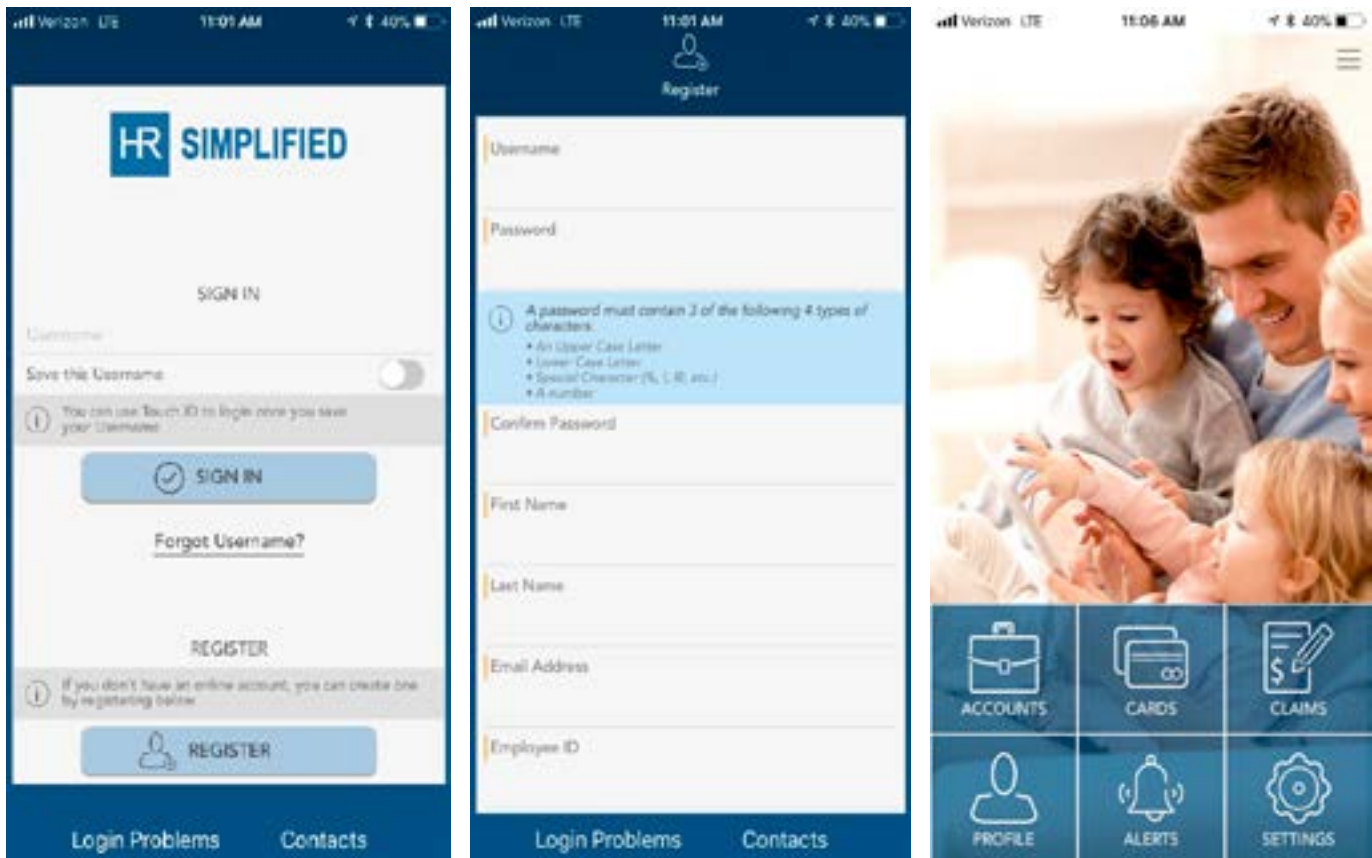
Verizon LTE 11:01 AM 40%

HR SIMPLIFIED

SIGN IN

Username

Save this Username

You can use Touch ID to login once you save your Username

SIGN IN

Forgot Username?

REGISTER

If you don't have an online account, you can create one by registering below

REGISTER

Login Problems Contacts

Verizon LTE 11:01 AM 40%

Register

Username

Password

A password must contain 3 of the following 4 types of characters:
• An Upper Case Letter
• Lower Case Letter
• Special Character (%, !, @, etc.)
• A number

Confirm Password

First Name

Last Name

Email Address

Employee ID

Login Problems Contacts

Verizon LTE 11:06 AM 40%

ACCOUNTS CARDS CLAIMS

PROFILE ALERTS SETTINGS